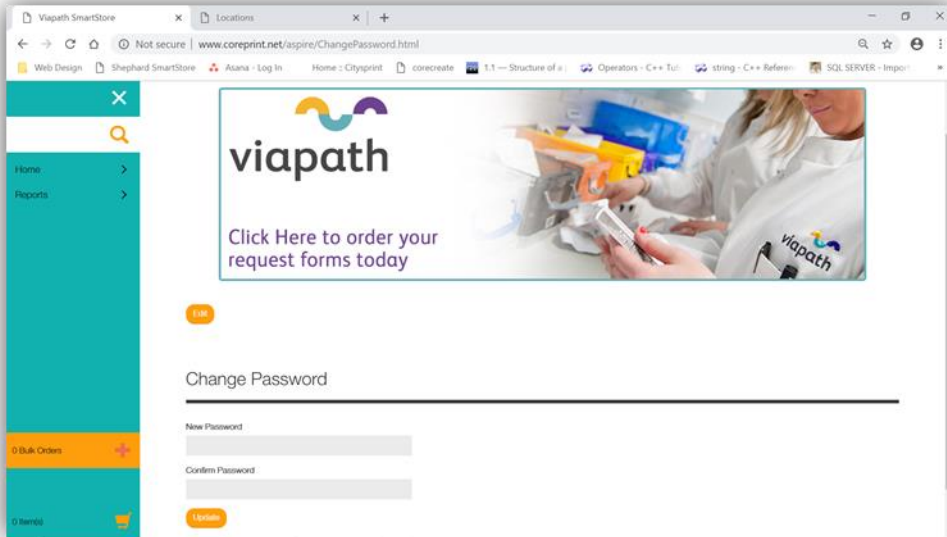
Viapath SmartStore ×
Locations ×
+

Not secure | www.coreprint.net/aspire/ChangePassword.html

Web Design
Shephard SmartStore
Asana - Log In
Home :: Citysprint
corecreate
1.1 — Structure of a
Operators - C++ Tut
string - C++ Referen
SQL SERVER - Impor
»

Home
Reports

viapath

Click Here to order your request forms today

viapath

Edit

Change Password

New Password

Confirm Password

Update

0 Bulk Orders

0 Items